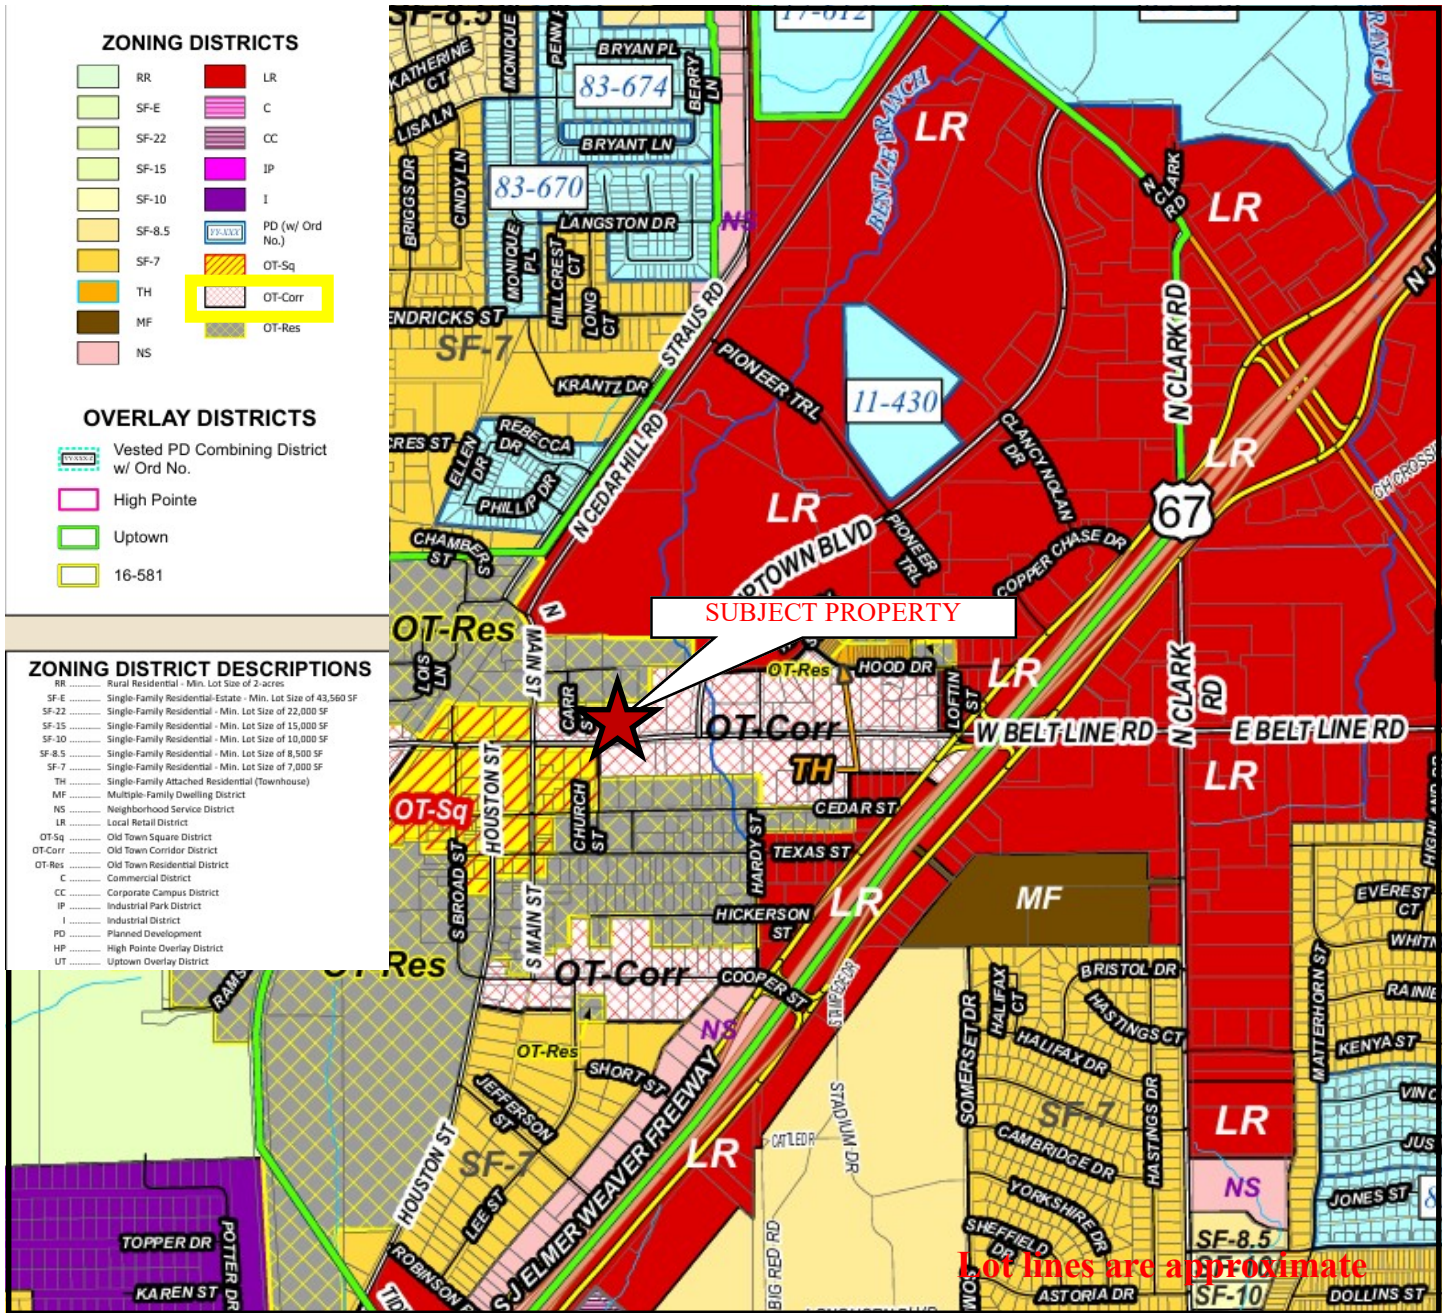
ZONING DISTRICTS

RR
SF-E
SF-22
SF-15
SF-10
SF-8.5
SF-7
TH
MF
NS
LR
C
CC
IP
I
PD (w/ Ord No.)
OT-Sq
OT-Corr
OT-Res

OVERLAY DISTRICTS

Vested PD Combining District w/ Ord No.
High Pointe
Uptown
16-581

ZONING DISTRICT DESCRIPTIONS

RR ........ Rural Residential - Min. Lot Size of 2-acres
SF-E ........ Single-Family Residential-Estate - Min. Lot Size of 43,560 SF
SF-22 ........ Single-Family Residential - Min. Lot Size of 22,000 SF
SF-15 ........ Single-Family Residential - Min. Lot Size of 15,000 SF
SF-10 ........ Single-Family Residential - Min. Lot Size of 10,000 SF
SF-8.5 ........ Single-Family Residential - Min. Lot Size of 8,500 SF
SF-7 ........ Single-Family Residential - Min. Lot Size of 7,000 SF
TH ........ Single-Family Attached Residential (Townhouse)
MF ........ Multiple-Family Dwelling District
NS ........ Neighborhood Service District
LR ........ Local Retail District
OT-Sq ........ Old Town Square District
OT-Corr ........ Old Town Corridor District
OT-Res ........ Old Town Residential District
C ........ Commercial District
CC ........ Corporate Campus District
IP ........ Industrial Park District
I ........ Industrial District
PD ........ Planned Development
HP ........ High Pointe Overlay District
UT ........ Uptown Overlay District

SF-8.5
83-674
83-670
BRYAN PL
BRYANT LN
LANGSTON DR
KATHERINE CT
LISA LN
MONIQUE
PENN
BERRY LN
BRIGGS DR
CINDY LN
MONIQUE PL
HILLCREST CT
LONG CT
NS
ENDRICKS ST
SF-7
KRANTZ DR
STRAUS RD
PIONEER TRL
11-430
LR
BENTLE BRANCH
N CLARK RD
N CLARK RD
LR
LR
LR
CLANCY NOLAN DR
67
RES ST
ELLEN DR
REBECCA DR
PHILLIP DR
N CEDAR HILL RD
CHAMBERS ST
UPTOWN BLVD
PIONEER TRL
COPPER CHASE DR
SUBJECT PROPERTY
OT-Res
N MAIN ST
LOIS LN
CARR ST
OT-Res
HOOD DR
LOFTIN ST
LR
OT-Corr
TH
W BELT LINE RD
N CLARK RD
E BELT LINE RD
LR
OT-Sq
HOUSTON ST
CHURCH ST
CEDAR ST
TEXAS ST
HARDY ST
S BROAD ST
S MAIN ST
HICKERSON ST
LR
MF
EVEREST CT
WHITN
RAINIE
OT-Res
OT-Corr
COOPER ST
NS
BRISTOL DR
HASTINGS CT
HALIFAX CT
HALIFAX DR
SOMERSET DR
MATTERHORN ST
KENYA ST
VINC
RAMS
OT-Res
SHORT ST
JEFFERSON ST
J ELMER WEAVER FREEWAY
STADIUM DR
CATTLEDR
SF-7
CAMBRIDGE DR
HASTINGS DR
LR
JUS
HOUSTON ST
SF-7
LEE ST
LR
YORKSHIRE DR
NS
JONES ST
TOPPER DR
POTTER DR
KAREN ST
ROBINSON
BIG RED RD
SHEFFIELD DR
SF-8.5
SF-10
ASTORIA DR
DOLLINS ST
Lot lines are approximate